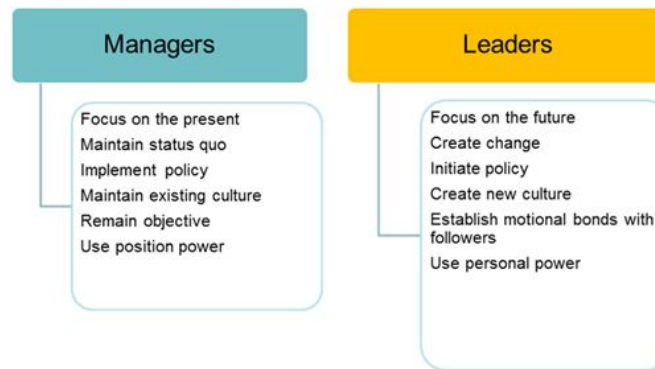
Managers

Focus on the present
Maintain status quo
Implement policy
Maintain existing culture
Remain objective
Use position power

Leaders

Focus on the future
Create change
Initiate policy
Create new culture
Establish motional bonds with followers
Use personal power